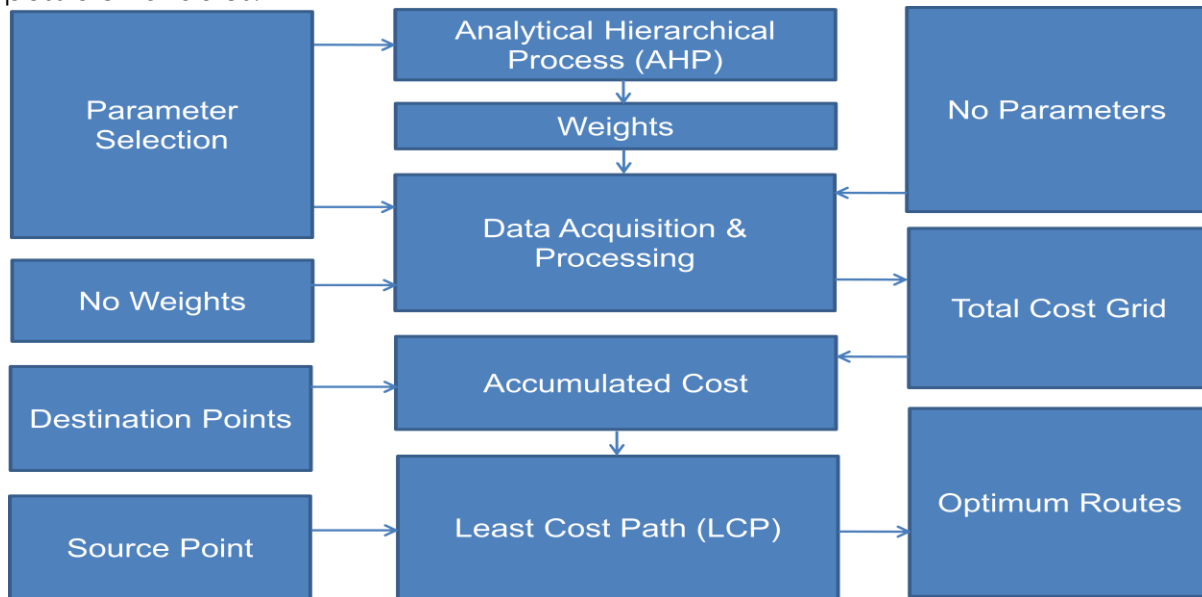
Parameter Selection

Analytical Hierarchical Process (AHP)

Weights

No Parameters

Data Acquisition & Processing

No Weights

Total Cost Grid

Accumulated Cost

Destination Points

Least Cost Path (LCP)

Source Point

Optimum Routes